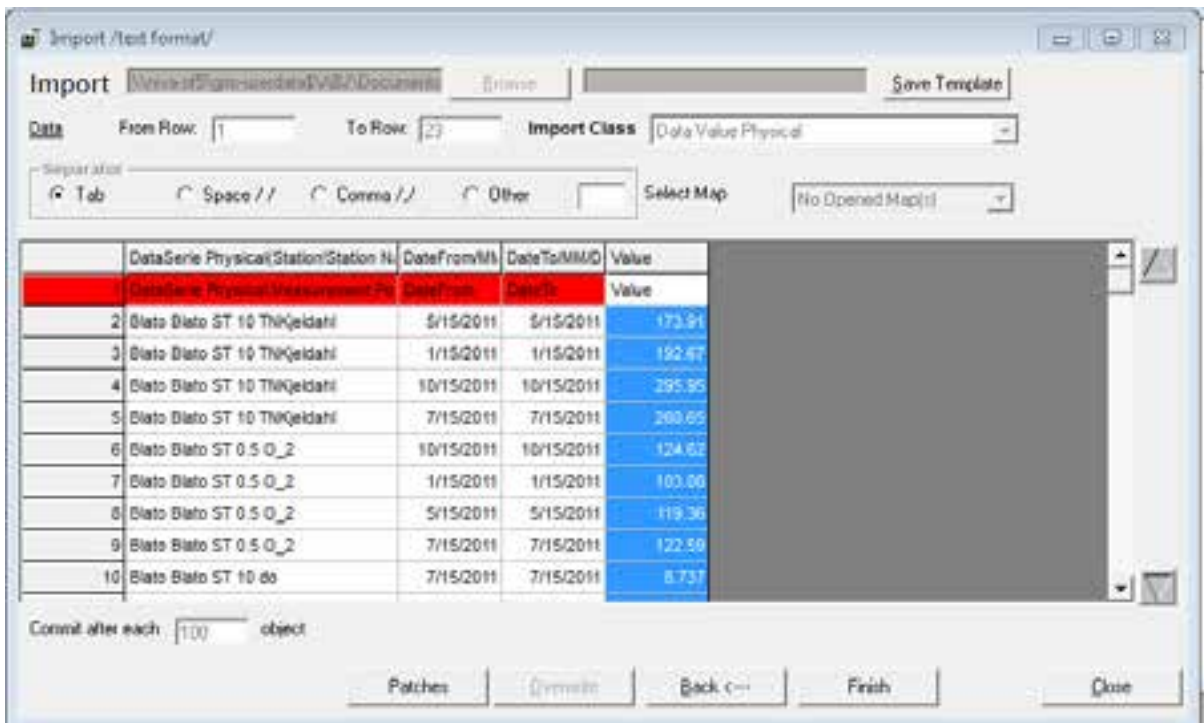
Import /text format/

Import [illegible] Browse Save Template

Data From Row: 1 To Row: 23 Import Class Data Value Physical

Separator
Tab Space / / Comma /,/ Other Select Map No Opened Map(s)

| | DataSerie Physical(Station/Station N | DateFrom/MM | DateTo/MM/D | Value |
|---|---|---|---|---|
| 1 | DataSerie Physical/Measurement Po | DateFrom | DateTo | Value |
| 2 | Blato Blato ST 10 TNKjeldahl | 5/15/2011 | 5/15/2011 | 173.91 |
| 3 | Blato Blato ST 10 TNKjeldahl | 1/15/2011 | 1/15/2011 | 192.67 |
| 4 | Blato Blato ST 10 TNKjeldahl | 10/15/2011 | 10/15/2011 | 295.95 |
| 5 | Blato Blato ST 10 TNKjeldahl | 7/15/2011 | 7/15/2011 | 280.65 |
| 6 | Blato Blato ST 0.5 O_2 | 10/15/2011 | 10/15/2011 | 124.62 |
| 7 | Blato Blato ST 0.5 O_2 | 1/15/2011 | 1/15/2011 | 103.00 |
| 8 | Blato Blato ST 0.5 O_2 | 5/15/2011 | 5/15/2011 | 119.36 |
| 9 | Blato Blato ST 0.5 O_2 | 7/15/2011 | 7/15/2011 | 122.59 |
| 10 | Blato Blato ST 10 do | 7/15/2011 | 7/15/2011 | 8.737 |

Commit after each 100 object

Patches Overwrite Back <--- Finish Close